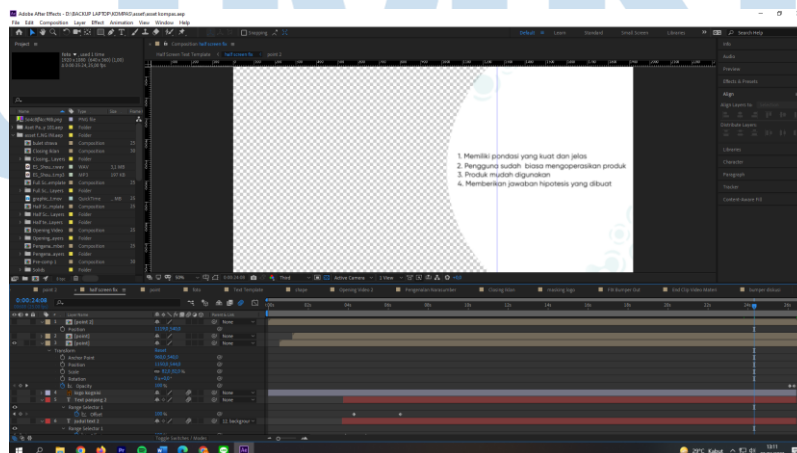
Adobe After Effects - D:\BACKUP LAPTOP\KOMPAS\aset\aset kompas.aep

File Edit Composition Layer Effect Animation View Window Help

Default Learn Standard Small Screen Libraries

Search Help

Project

Composition Isi Screen fix

Isi Screen fix

point 2

Info
Audio
Preview
Effects & Presets
Align
Align Layers to:
Distribute Layers
Libraries
Character
Paragraph
Tracker
Content-Aware Fill

1. Memiliki pondasi yang kuat dan jelas
2. Pengguna sudah biasa mengoperasikan produk
3. Produk mudah digunakan
4. Memberikan jawaban hipotesis yang dibuat

Name
Type
Size
Frame

Folder
Composition
PNG file
WAV
MP3
QuickTime

0;00;24;06

Active Camera
1 View
Third

Layer Name
Parent & Link
None

Position
Transform
Reset
Anchor Point
Scale
Rotation
Opacity
Range Selector 1
Offset

Toggle Switches / Modes

29°C Kabut